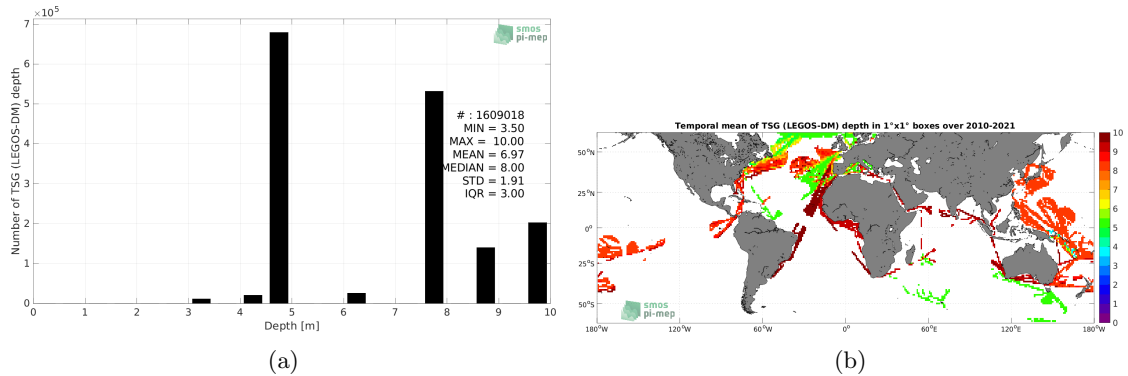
$\times10^5$

smos
pi-mep

Number of TSG (LEGOS-DM) depth

# : 1609018
MIN = 3.50
MAX = 10.00
MEAN = 6.97
MEDIAN = 8.00
STD = 1.91
IQR = 3.00

7
6
5
4
3
2
1
0

0 1 2 3 4 5 6 7 8 9 10
Depth [m]

(a)

Temporal mean of TSG (LEGOS-DM) depth in 1°x1° boxes over 2010-2021

50°N
25°N
0°
25°S
50°S

180°W 120°W 60°W 0° 60°E 120°E 180°W

10
9
8
7
6
5
4
3
2
1
0

smos
pi-mep

(b)